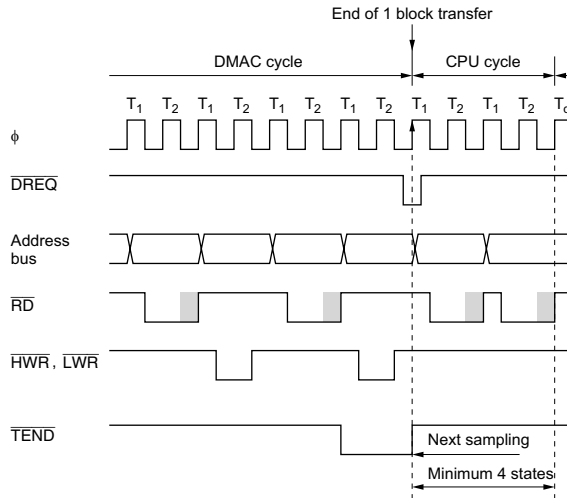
End of 1 block transfer

DMAC cycle

CPU cycle

$T_1$ $T_2$ $T_1$ $T_2$ $T_1$ $T_2$ $T_1$ $T_2$ $T_1$ $T_2$ $T_1$ $T_2$ $T_{c}$

$\phi$

$\overline{DREQ}$

Address bus

$\overline{RD}$

$\overline{HWR}$, $\overline{LWR}$

$\overline{TEND}$

Next sampling

Minimum 4 states